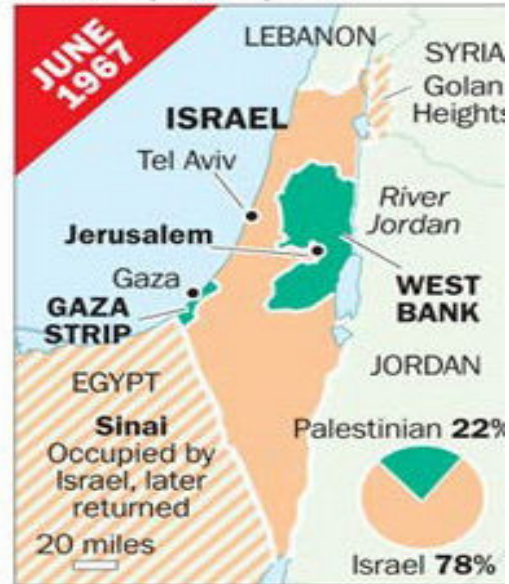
JUNE 1967

LEBANON

SYRIA

Golan Heights

ISRAEL

Tel Aviv

River Jordan

Jerusalem

Gaza

GAZA STRIP

WEST BANK

JORDAN

EGYPT

Sinai
Occupied by Israel, later returned

20 miles

Palestinian 22%

Israel 78%